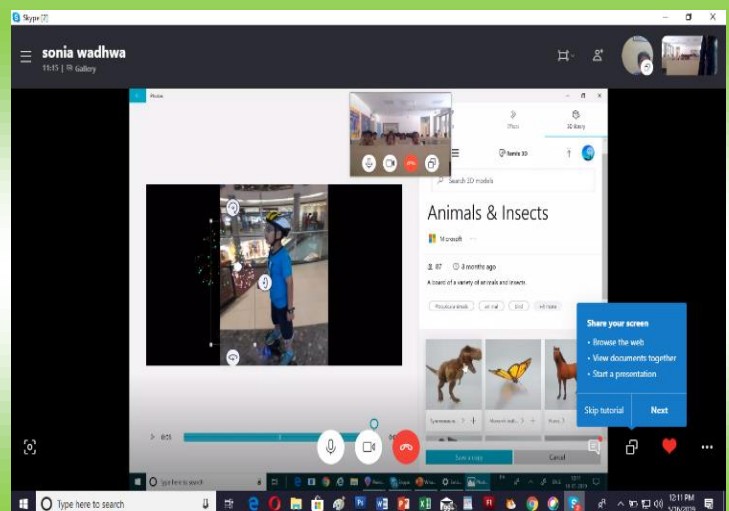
Skype

sonia wadhwa
11:15 | Gallery

Photos

Effects

3D library

Remix 3D

Search 3D models

Animals & Insects

Microsoft

A board of a variety of animals and insects

Share your screen
• Browse the web
• View documents together
• Start a presentation

Skip tutorial

Next

Save a copy

Cancel

Type here to search

Type here to search

12:11 PM
5/26/2019